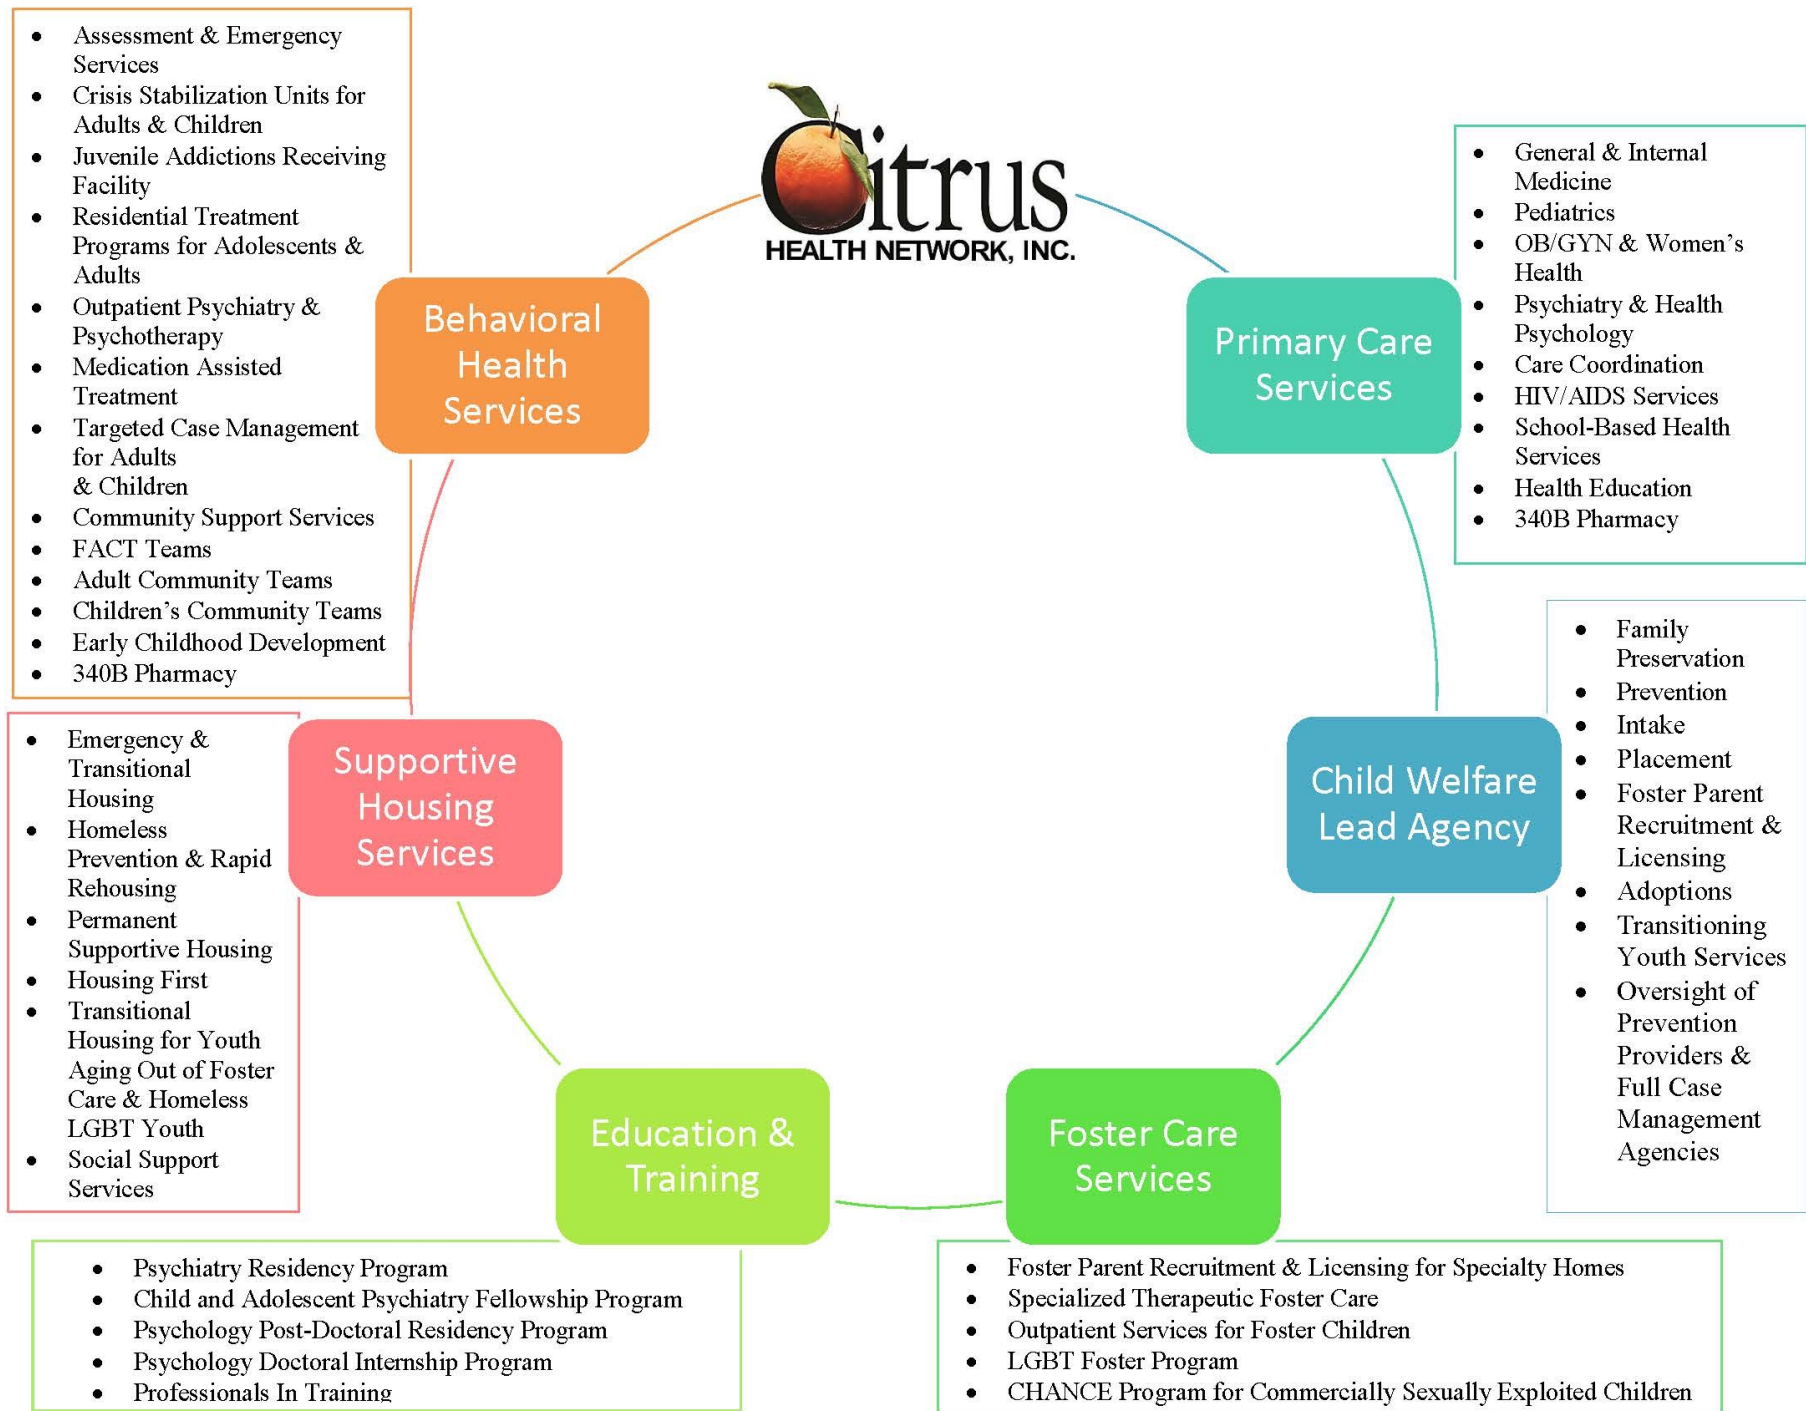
- Assessment & Emergency Services
- Crisis Stabilization Units for Adults & Children
- Juvenile Addictions Receiving Facility
- Residential Treatment Programs for Adolescents & Adults
- Outpatient Psychiatry & Psychotherapy
- Medication Assisted Treatment
- Targeted Case Management for Adults & Children
- Community Support Services
- FACT Teams
- Adult Community Teams
- Children's Community Teams
- Early Childhood Development
- 340B Pharmacy

Citrus
HEALTH NETWORK, INC.

- General & Internal Medicine
- Pediatrics
- OB/GYN & Women's Health
- Psychiatry & Health Psychology
- Care Coordination
- HIV/AIDS Services
- School-Based Health Services
- Health Education
- 340B Pharmacy

Behavioral Health Services

Primary Care Services

- Emergency & Transitional Housing
- Homeless Prevention & Rapid Rehousing
- Permanent Supportive Housing
- Housing First
- Transitional Housing for Youth Aging Out of Foster Care & Homeless LGBT Youth
- Social Support Services

Supportive Housing Services

Child Welfare Lead Agency

- Family Preservation
- Prevention
- Intake
- Placement
- Foster Parent Recruitment & Licensing
- Adoptions
- Transitioning Youth Services
- Oversight of Prevention Providers & Full Case Management Agencies

Education & Training

Foster Care Services

- Psychiatry Residency Program
- Child and Adolescent Psychiatry Fellowship Program
- Psychology Post-Doctoral Residency Program
- Psychology Doctoral Internship Program
- Professionals In Training

- Foster Parent Recruitment & Licensing for Specialty Homes
- Specialized Therapeutic Foster Care
- Outpatient Services for Foster Children
- LGBT Foster Program
- CHANCE Program for Commercially Sexually Exploited Children